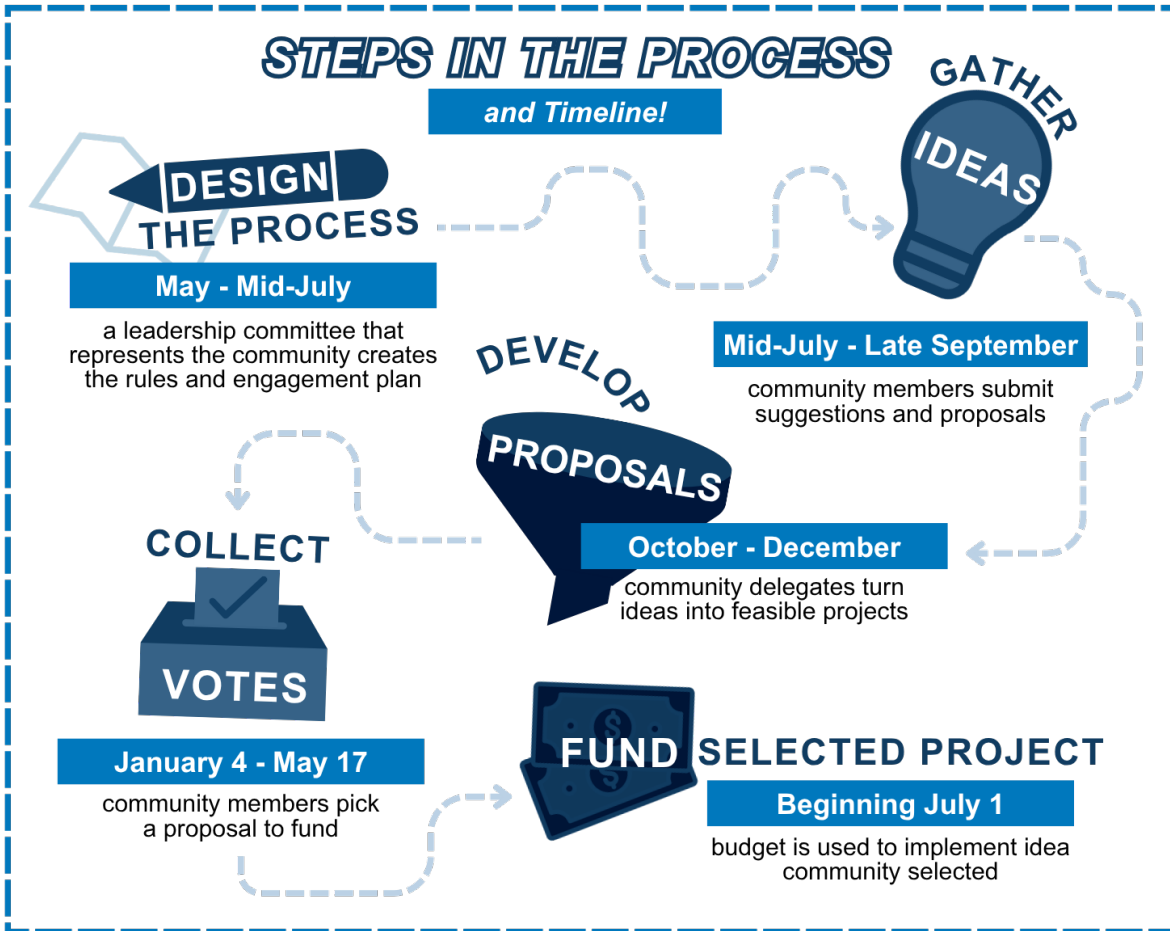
STEPS IN THE PROCESS

and Timeline!

DESIGN THE PROCESS

May - Mid-July

a leadership committee that represents the community creates the rules and engagement plan

GATHER IDEAS

Mid-July - Late September

community members submit suggestions and proposals

DEVELOP PROPOSALS

October - December

community delegates turn ideas into feasible projects

COLLECT VOTES

January 4 - May 17

community members pick a proposal to fund

FUND SELECTED PROJECT

Beginning July 1

budget is used to implement idea community selected